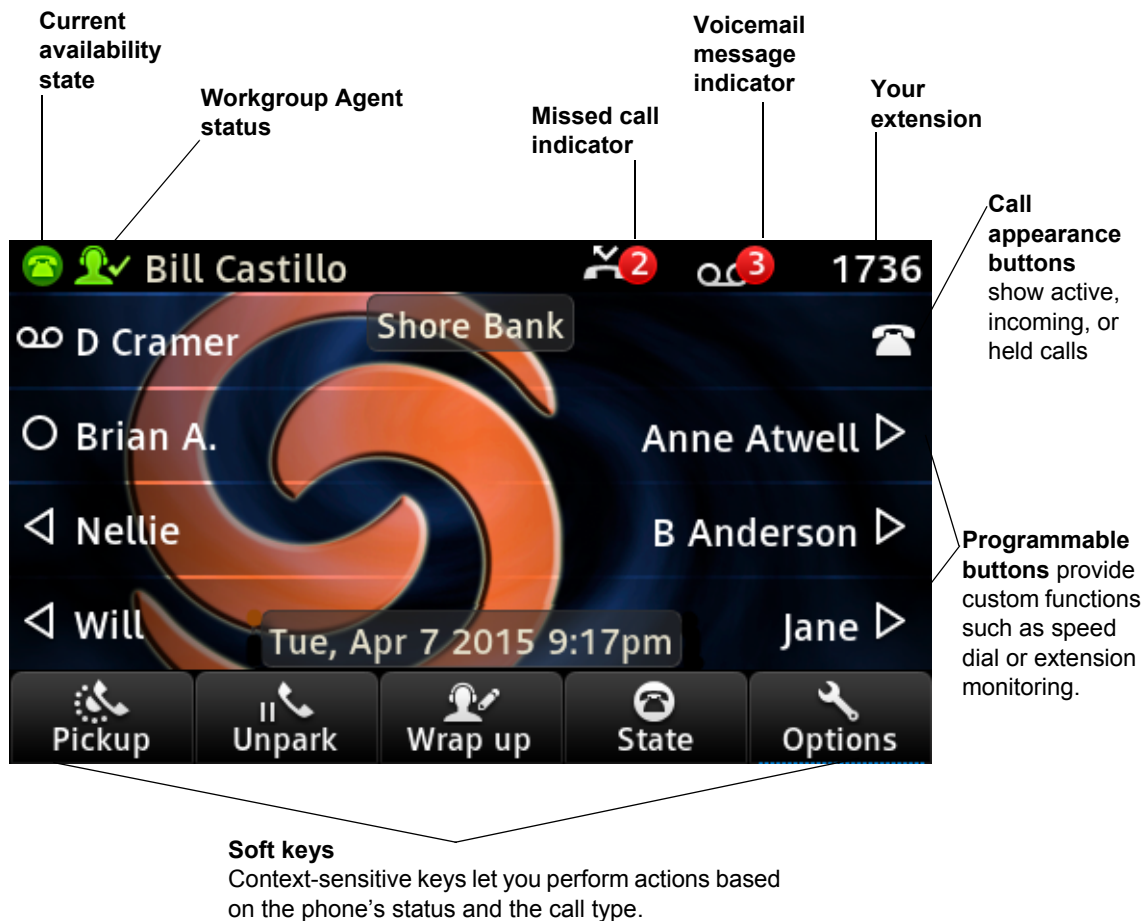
Current availability state

Workgroup Agent status

Missed call indicator

Voicemail message indicator

Your extension

Call appearance buttons show active, incoming, or held calls

Bill Castillo

2

3

1736

D Cramer

Shore Bank

Brian A.

Anne Atwell

Nellie

B Anderson

Will

Jane

Tue, Apr 7 2015 9:17pm

Programmable buttons provide custom functions such as speed dial or extension monitoring.

Pickup

Unpark

Wrap up

State

Options

Soft keys
Context-sensitive keys let you perform actions based on the phone's status and the call type.